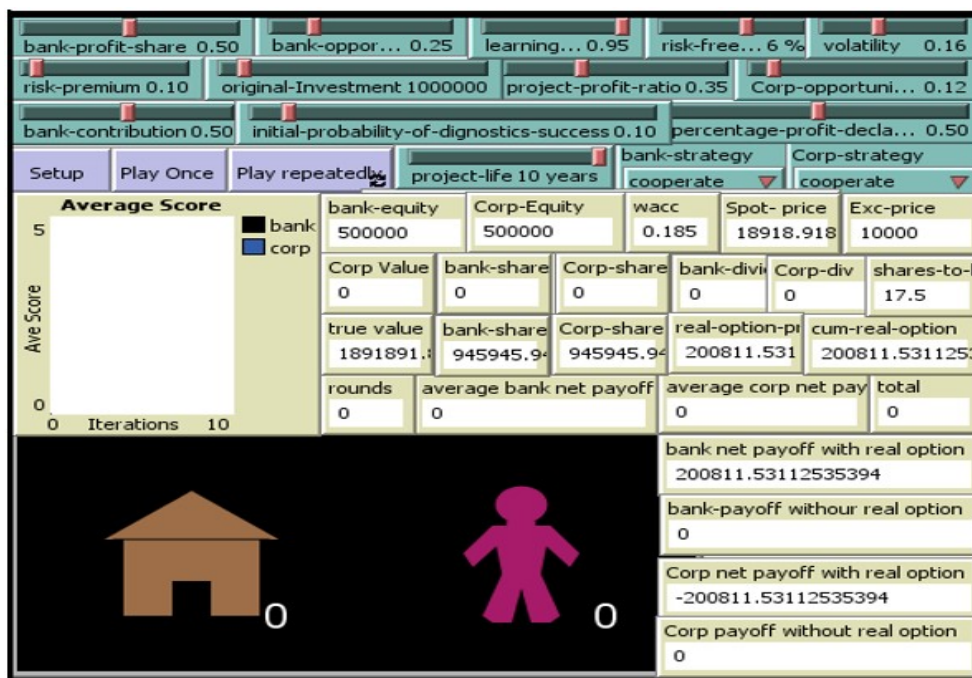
bank-profit-share 0.50
bank-oppor... 0.25
learning... 0.95
risk-free... 6 %
volatility 0.16
risk-premium 0.10
original-Investment 1000000
project-profit-ratio 0.35
Corp-opportuni... 0.12
bank-contribution 0.50
initial-probability-of-dignostics-success 0.10
percentage-profit-decla... 0.50
Setup
Play Once
Play repeatedly
project-life 10 years
bank-strategy
cooperate
Corp-strategy
cooperate
Average Score
bank
corp
5
Ave Score
0
0 Iterations 10
bank-equity
500000
Corp-Equity
500000
wacc
0.185
Spot- price
18918.918
Exc-price
10000
Corp Value
0
bank-share
0
Corp-share
0
bank-divi
0
Corp-div
0
shares-to-
17.5
true value
1891891.
bank-share
945945.9
Corp-share
945945.9
real-option-pr
200811.531
cum-real-option
200811.531125
rounds
0
average bank net payoff
0
average corp net pay
0
total
0
bank net payoff with real option
200811.53112535394
bank-payoff withour real option
0
Corp net payoff with real option
-200811.53112535394
Corp payoff without real option
0
0
0